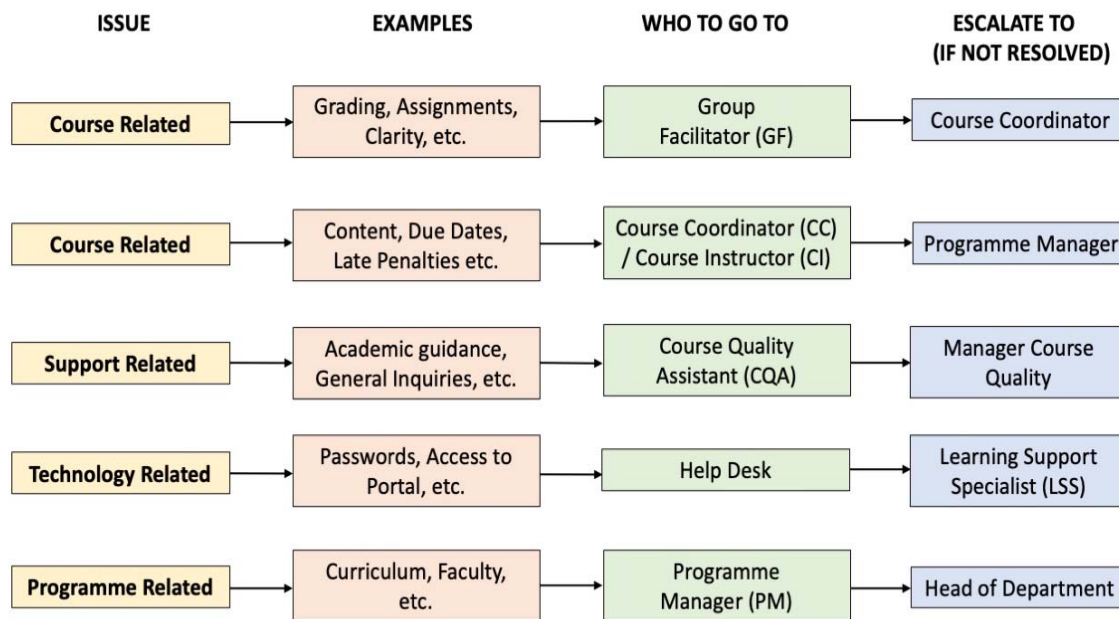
| ISSUE | EXAMPLES | WHO TO GO TO | ESCALATE TO (IF NOT RESOLVED) |
|---|---|---|---|
| Course Related | Grading, Assignments, Clarity, etc. | Group Facilitator (GF) | Course Coordinator |
| Course Related | Content, Due Dates, Late Penalties etc. | Course Coordinator (CC) / Course Instructor (CI) | Programme Manager |
| Support Related | Academic guidance, General Inquiries, etc. | Course Quality Assistant (CQA) | Manager Course Quality |
| Technology Related | Passwords, Access to Portal, etc. | Help Desk | Learning Support Specialist (LSS) |
| Programme Related | Curriculum, Faculty, etc. | Programme Manager (PM) | Head of Department |